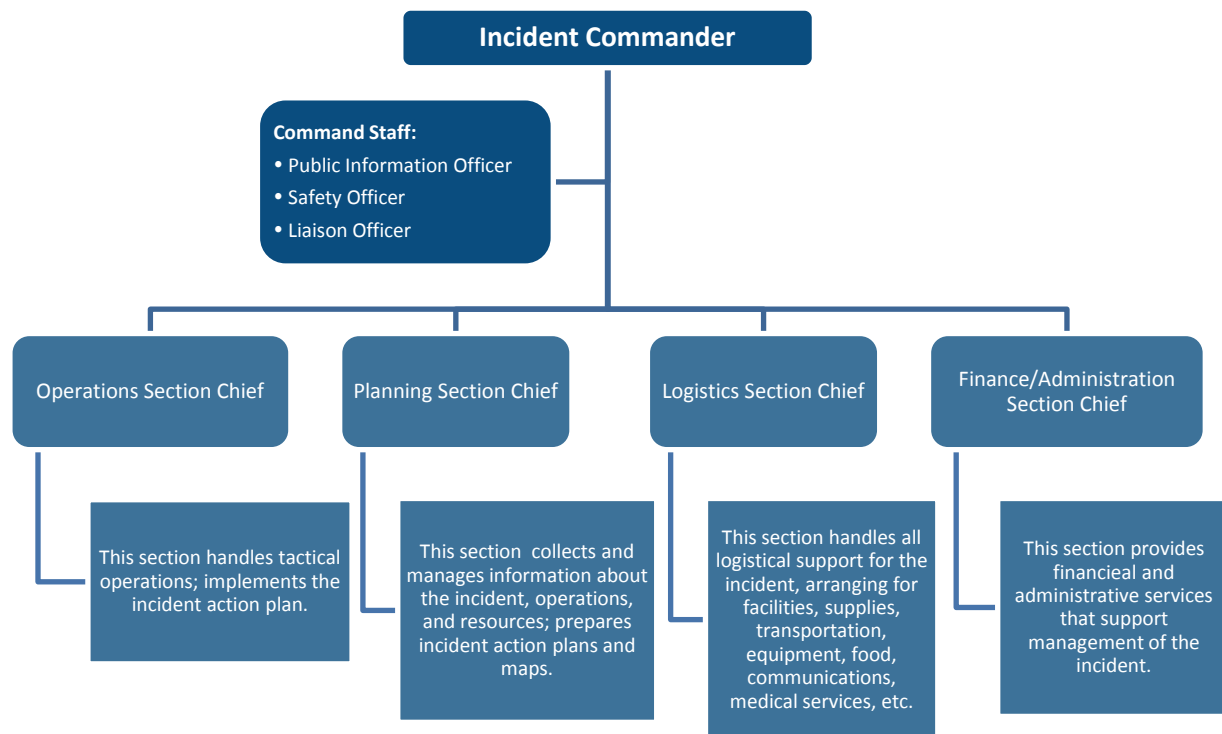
Incident Commander

Command Staff:
• Public Information Officer
• Safety Officer
• Liaison Officer

Operations Section Chief

This section handles tactical operations; implements the incident action plan.

Planning Section Chief

This section collects and manages information about the incident, operations, and resources; prepares incident action plans and maps.

Logistics Section Chief

This section handles all logistical support for the incident, arranging for facilities, supplies, transportation, equipment, food, communications, medical services, etc.

Finance/Administration Section Chief

This section provides financeal and administrative services that support management of the incident.